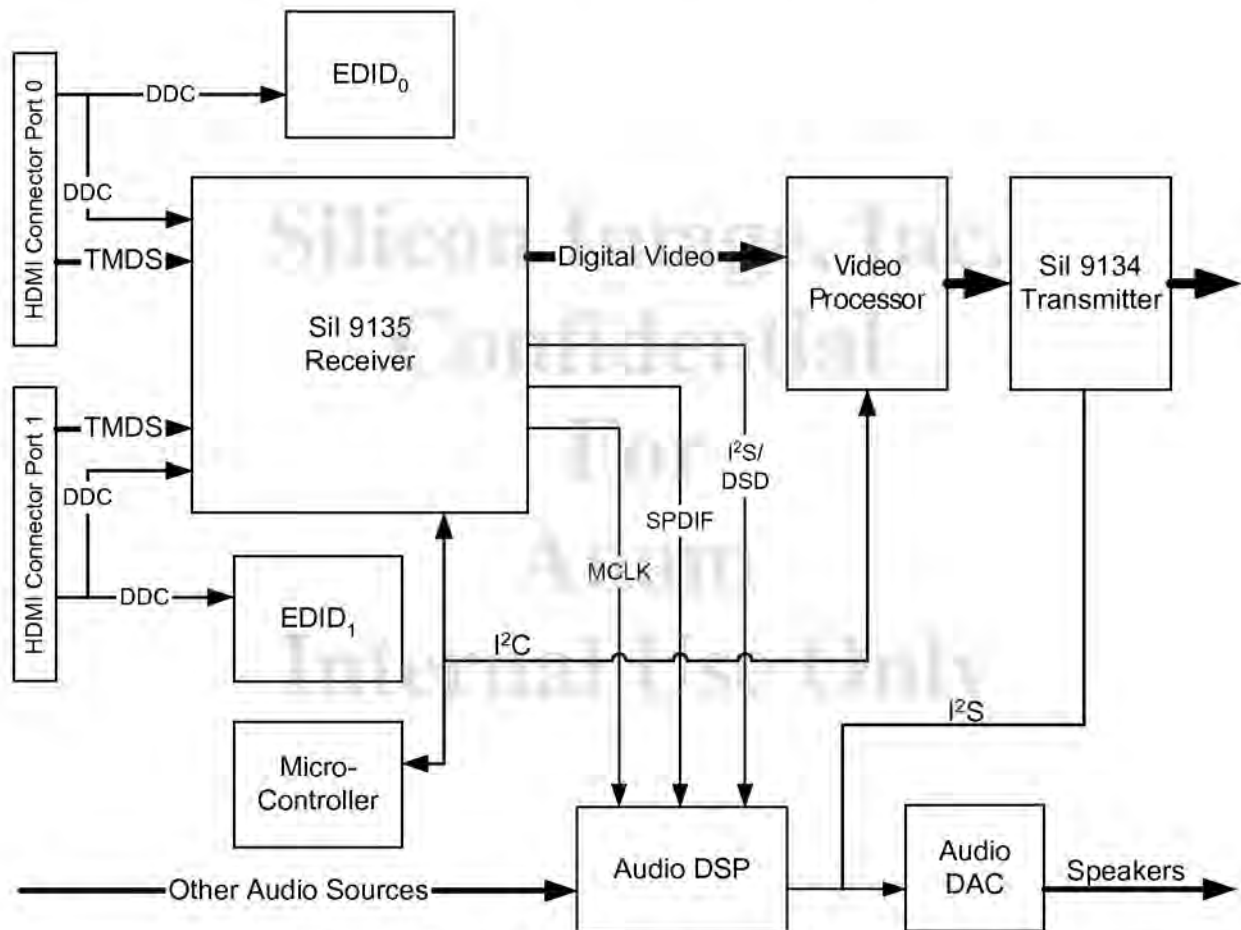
HDMI Connector Port 0

DDC

$EDID_0$

DDC

TMDS

SiI 9135 Receiver

Digital Video

Video Processor

SiI 9134 Transmitter

HDMI Connector Port 1

TMDS

DDC

DDC

$EDID_1$

$I^2S$/ DSD

SPDIF

MCLK

$I^2C$

$I^2S$

Micro-Controller

Audio DSP

Audio DAC

Speakers

Other Audio Sources

Silicon Image, Inc. Confidential For Aavid Internal Use Only